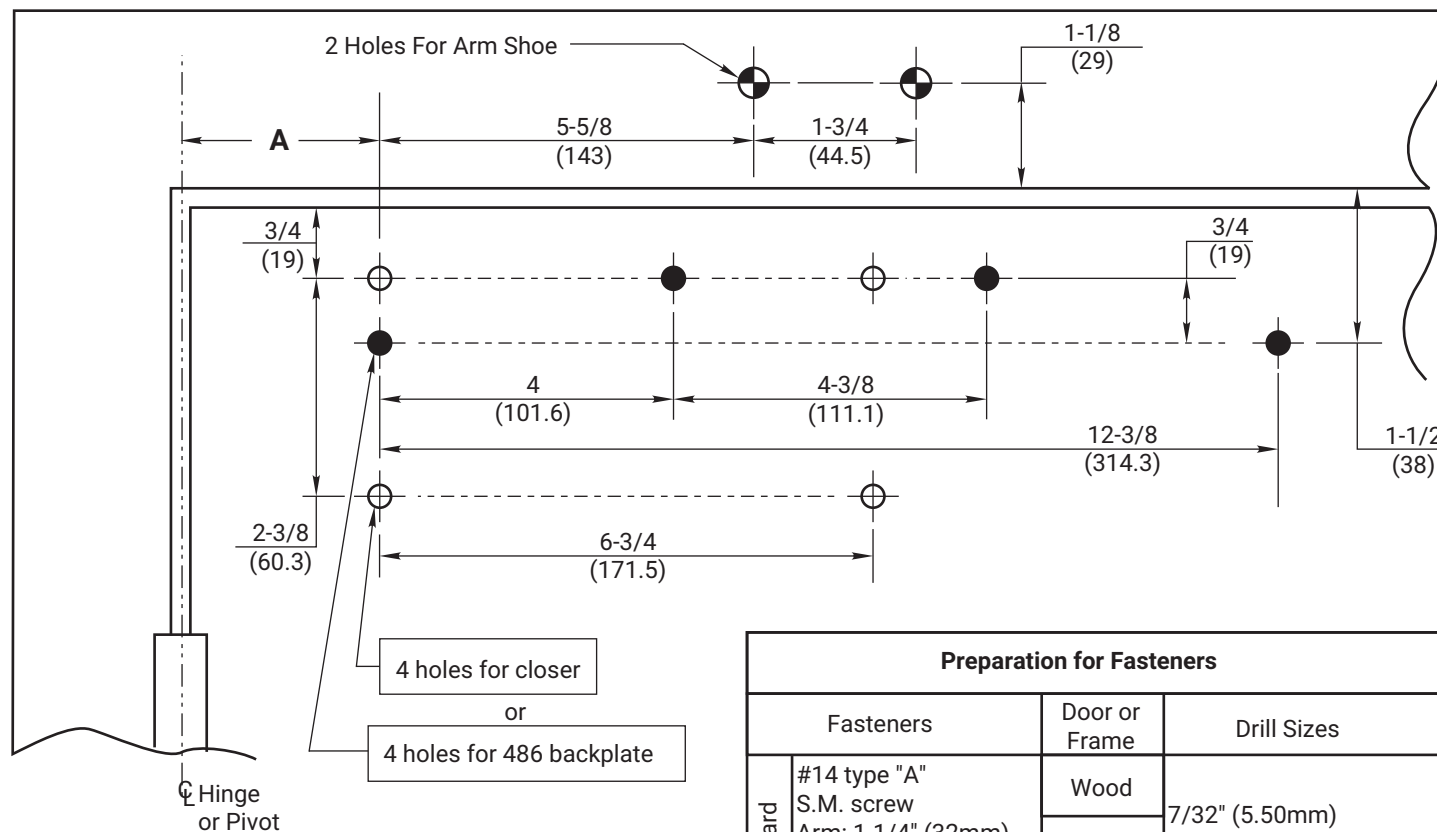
2 Holes For Arm Shoe

1-1/8
(29)

A

5-5/8
(143)

1-3/4
(44.5)

3/4
(19)

3/4
(19)

4
(101.6)

4-3/8
(111.1)

12-3/8
(314.3)

1-1/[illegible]
(38)

2-3/8
(60.3)

6-3/4
(171.5)

4 holes for closer

or

4 holes for 486 backplate

$\mathbb{C}_L$ Hinge
or Pivot

| Preparation for Fasteners | | | |
|---|---|---|---|
| Fasteners | | Door or Frame | Drill Sizes |
| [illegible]ard | #14 type "A" S.M. screw Arm: 1-1/4" (32mm) | Wood | 7/32" (5.50mm) |
| | | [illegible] | |